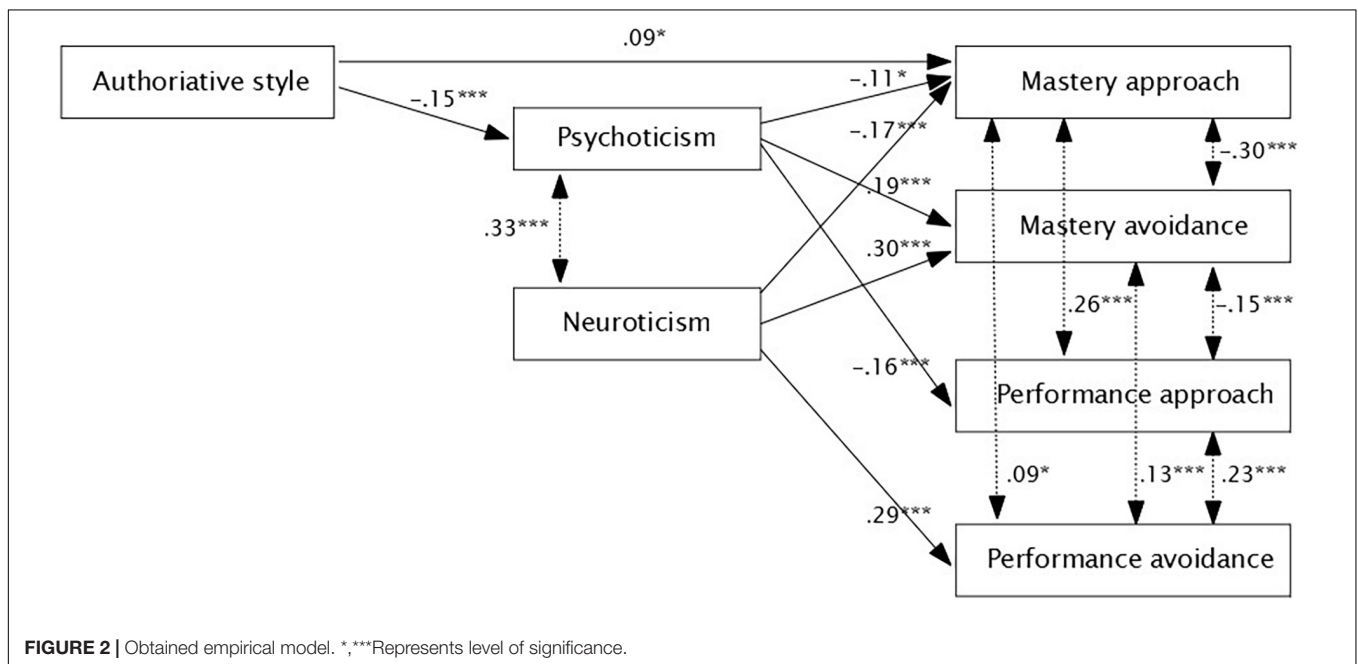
Authoriative style

.09*

–.15***

Psychoticism

–.11*

–.17***

.19***

.33***

Neuroticism

.30***

–.16***

.29***

Mastery approach

–.30***

Mastery avoidance

.26***

–.15***

Performance approach

.09*

.13***

.23***

Performance avoidance

FIGURE 2 | Obtained empirical model. *,***Represents level of significance.